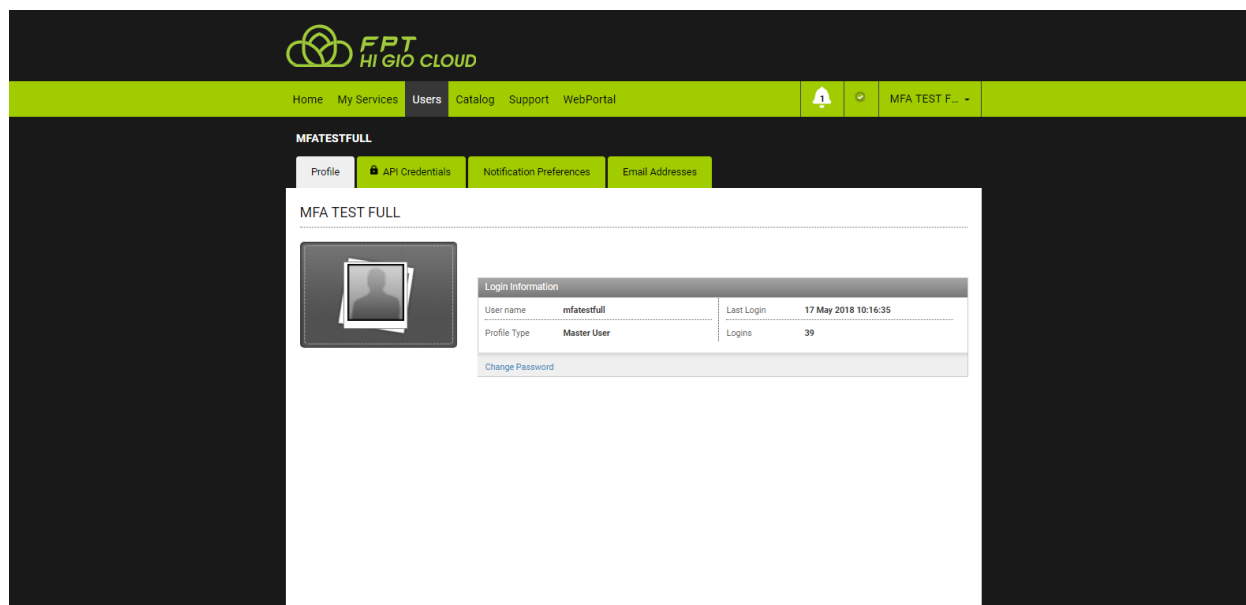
FPT
HI GIO CLOUD

Home My Services Users Catalog Support WebPortal

1

MFA TEST F...

MFATESTFULL

Profile API Credentials Notification Preferences Email Addresses

MFA TEST FULL

Login Information

| User name | mfatestfull | Last Login | 17 May 2018 10:16:35 |
|---|---|---|---|
| Profile Type | Master User | Logins | 39 |

Change Password